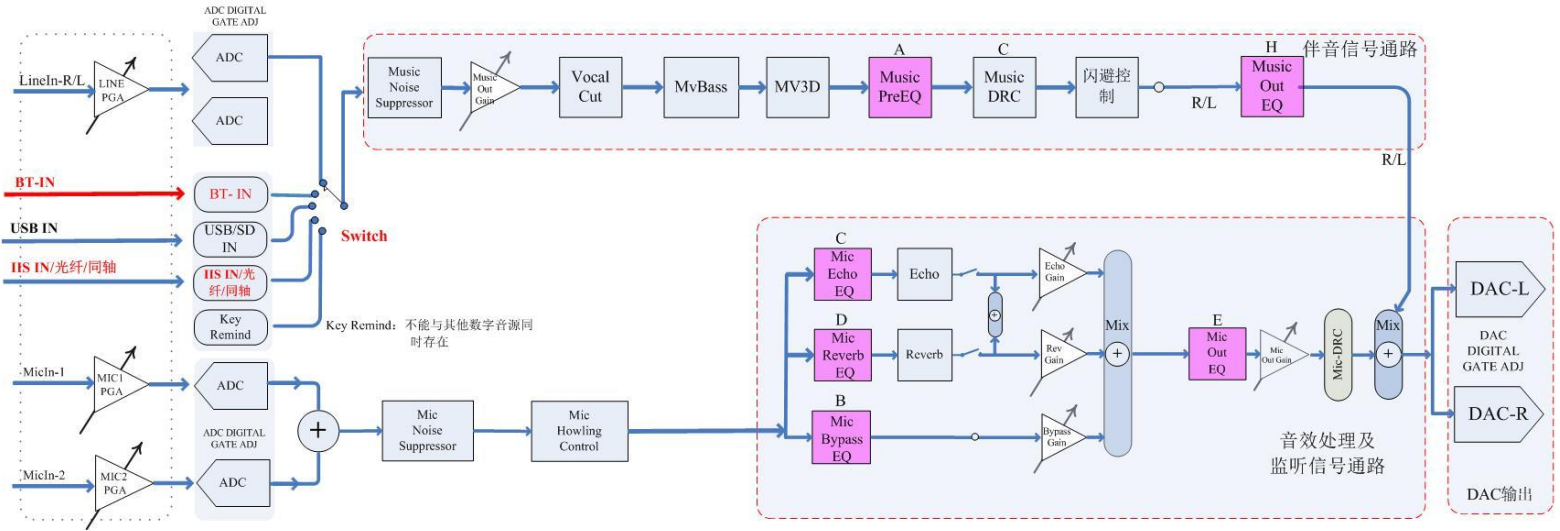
ADC DIGITAL GATE ADJ

LineIn-R/L

LINE PGA

ADC

ADC

BT-IN

BT- IN

USB IN

USB/SD IN

IIS IN/光纤/同轴

IIS IN/光纤/同轴

Key Remind

Switch

Key Remind：不能与其他数字音源同时存在

Music Noise Suppressor

Music Out Gain

Vocal Cut

MvBass

MV3D

A

Music PreEQ

C

Music DRC

闪避控制

R/L

H

Music Out EQ

伴音信号通路

R/L

MicIn-1

MIC1 PGA

ADC

ADC DIGITAL GATE ADJ

MicIn-2

MIC2 PGA

ADC

$+$

Mic Noise Suppressor

Mic Howling Control

C

Mic Echo EQ

Echo

Echo Gain

D

Mic Reverb EQ

Reverb

Rev Gain

B

Mic Bypass EQ

Bypass Gain

Mix

$+$

E

Mic Out EQ

Mic Out Gain

Mic-DRC

Mix

$+$

音效处理及监听信号通路

DAC-L

DAC DIGITAL GATE ADJ

DAC-R

DAC输出